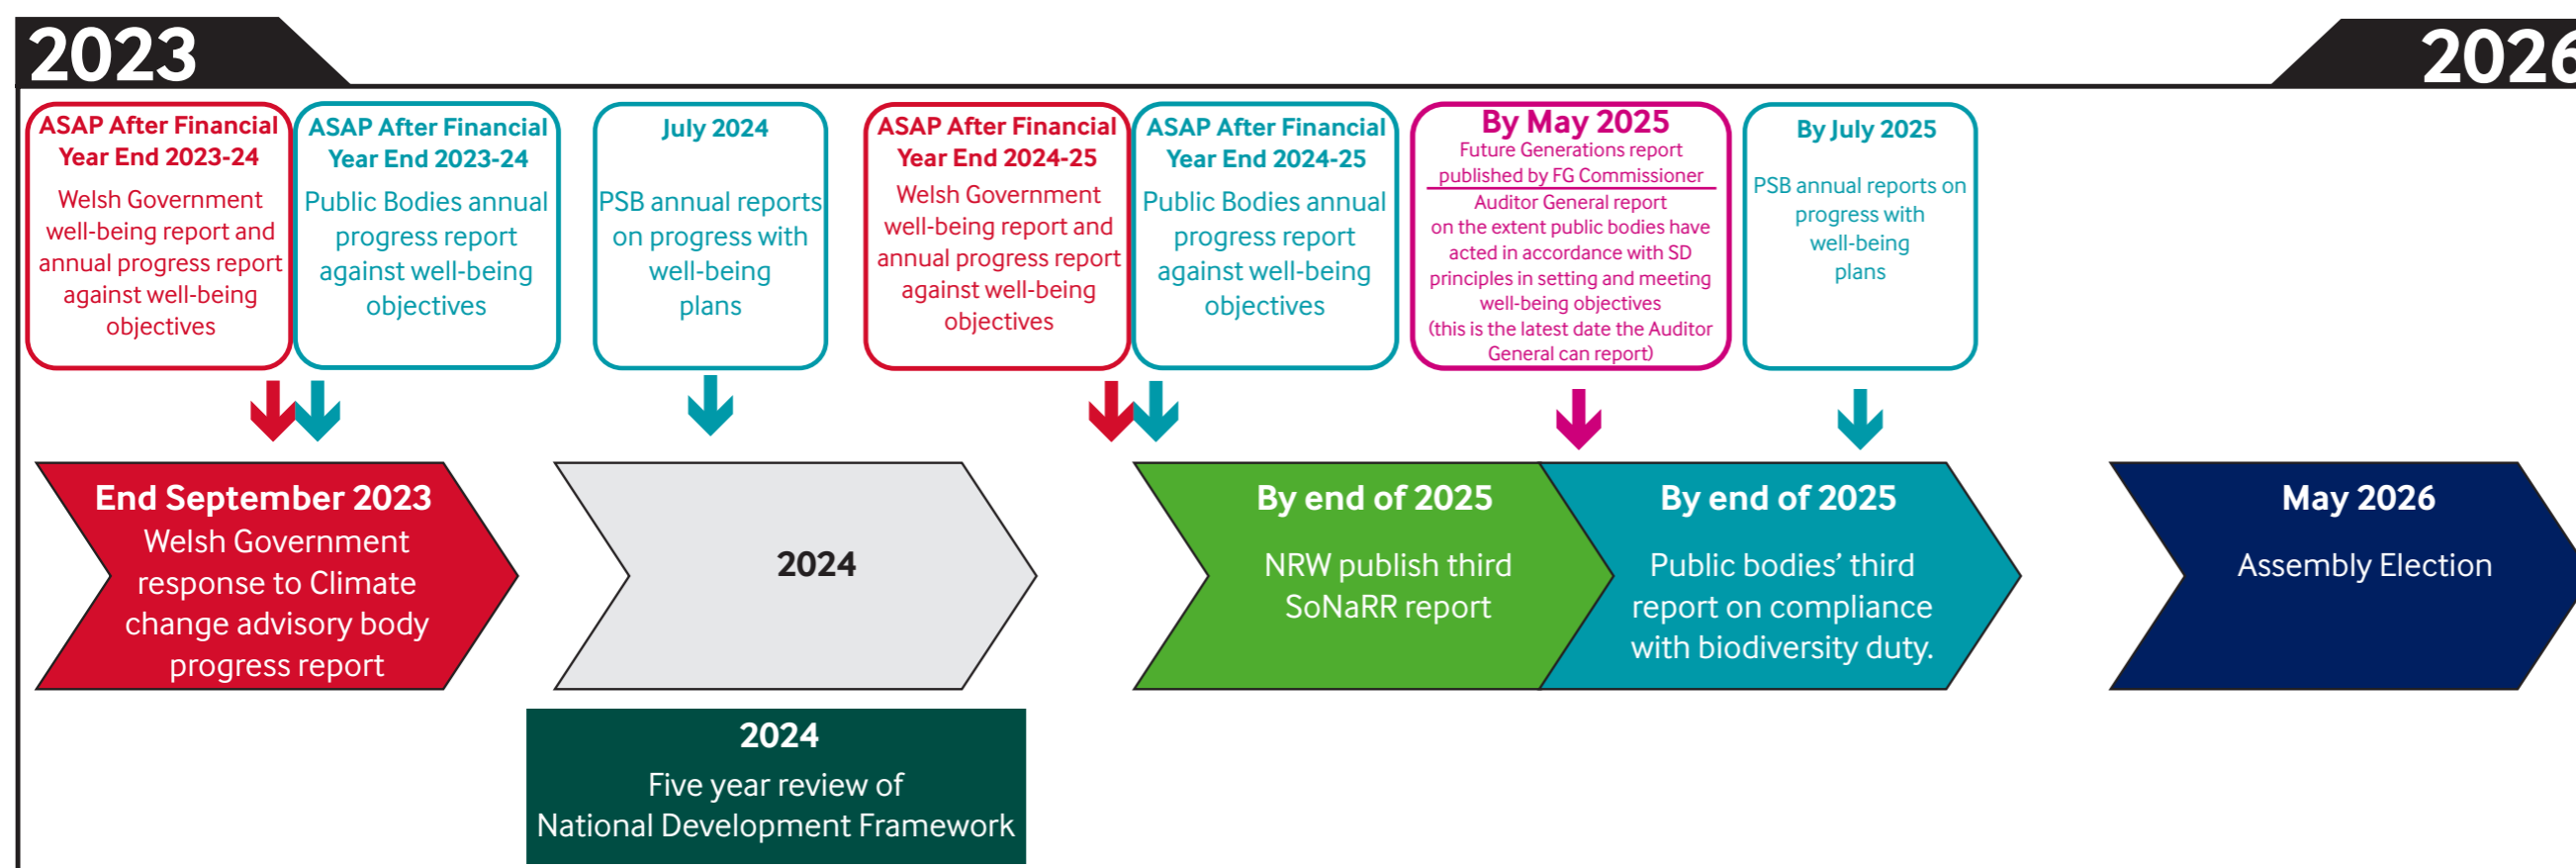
2023

2026

ASAP After Financial Year End 2023-24
Welsh Government well-being report and annual progress report against well-being objectives

ASAP After Financial Year End 2023-24
Public Bodies annual progress report against well-being objectives

July 2024
PSB annual reports on progress with well-being plans

ASAP After Financial Year End 2024-25
Welsh Government well-being report and annual progress report against well-being objectives

ASAP After Financial Year End 2024-25
Public Bodies annual progress report against well-being objectives

By May 2025
Future Generations report published by FG Commissioner
Auditor General report on the extent public bodies have acted in accordance with SD principles in setting and meeting well-being objectives (this is the latest date the Auditor General can report)

By July 2025
PSB annual reports on progress with well-being plans

End September 2023
Welsh Government response to Climate change advisory body progress report

2024

By end of 2025
NRW publish third SoNaRR report

By end of 2025
Public bodies' third report on compliance with biodiversity duty.

May 2026
Assembly Election

2024
Five year review of National Development Framework